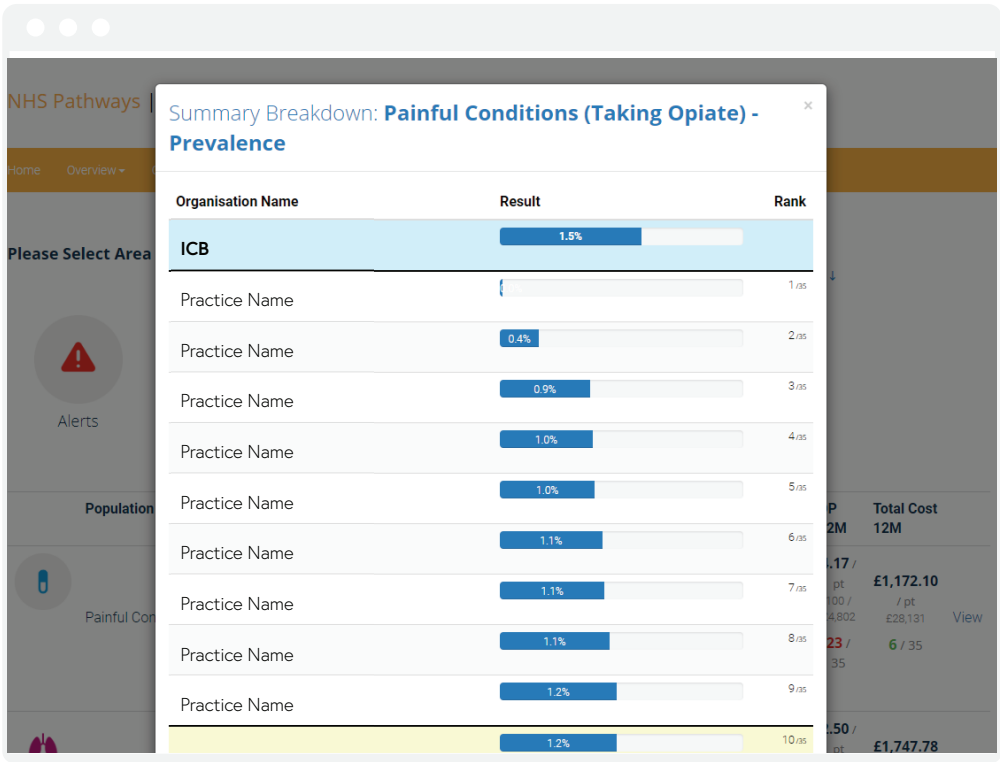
NHS Pathways |

Home Overview ▾

Please Select Area

Alerts

Population

Painful Con

Summary Breakdown: **Painful Conditions (Taking Opiate) - Prevalence**

×

| Organisation Name | Result | Rank |
|---|---|---|
| ICB | 1.5% | |
| Practice Name | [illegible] | 1/35 |
| Practice Name | 0.4% | 2/35 |
| Practice Name | 0.9% | 3/35 |
| Practice Name | 1.0% | 4/35 |
| Practice Name | 1.0% | 5/35 |
| Practice Name | 1.1% | 6/35 |
| Practice Name | 1.1% | 7/35 |
| Practice Name | 1.1% | 8/35 |
| Practice Name | 1.2% | 9/35 |
| | 1.2% | 10/35 |

P 12M

Total Cost 12M

.17 / pt 100 / 4,802

£1,172.10 / pt £28,131

View

23 / 35

6 / 35

2.50 / pt

£1,747.78